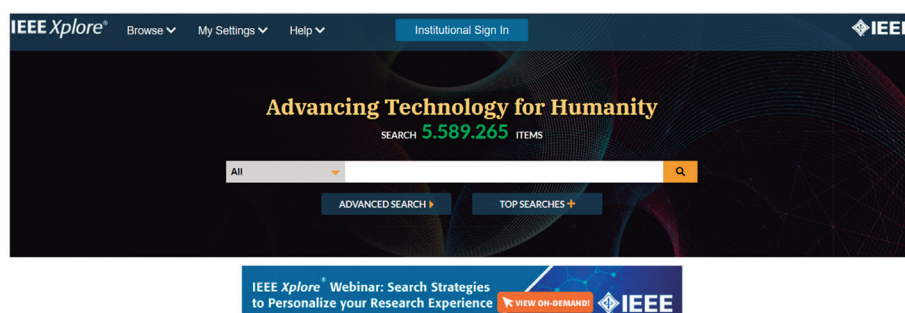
IEEE Xplore® Browse My Settings Help Institutional Sign In IEEE

Advancing Technology for Humanity
SEARCH 5.589.265 ITEMS

All

ADVANCED SEARCH TOP SEARCHES +

IEEE Xplore® Webinar: Search Strategies to Personalize your Research Experience VIEW ON-DEMAND! IEEE